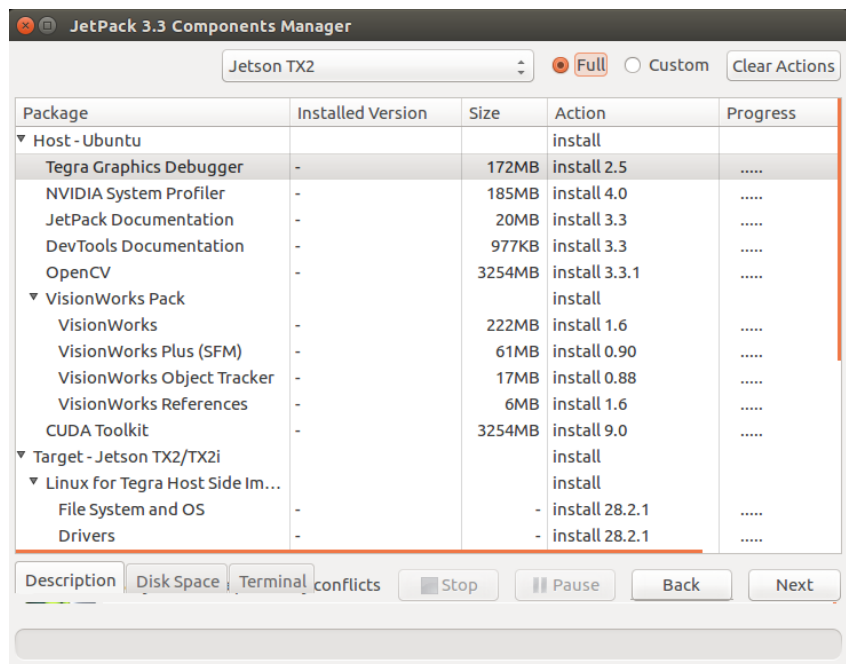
JetPack 3.3 Components Manager

Jetson TX2
Full Custom Clear Actions

| Package | Installed Version | Size | Action | Progress |
|---|---|---|---|---|
| ▼ Host - Ubuntu | | | install | |
| Tegra Graphics Debugger | - | 172MB | install 2.5 | ..... |
| NVIDIA System Profiler | - | 185MB | install 4.0 | ..... |
| JetPack Documentation | - | 20MB | install 3.3 | ..... |
| DevTools Documentation | - | 977KB | install 3.3 | ..... |
| OpenCV | - | 3254MB | install 3.3.1 | ..... |
| ▼ VisionWorks Pack | | | install | |
| VisionWorks | - | 222MB | install 1.6 | ..... |
| VisionWorks Plus (SFM) | - | 61MB | install 0.90 | ..... |
| VisionWorks Object Tracker | - | 17MB | install 0.88 | ..... |
| VisionWorks References | - | 6MB | install 1.6 | ..... |
| CUDA Toolkit | - | 3254MB | install 9.0 | ..... |
| ▼ Target - Jetson TX2/TX2i | | | install | |
| ▼ Linux for Tegra Host Side Im... | | | install | |
| File System and OS | - | - | install 28.2.1 | ..... |
| Drivers | - | - | install 28.2.1 | ..... |

Description Disk Space Terminal conflicts Stop Pause Back Next